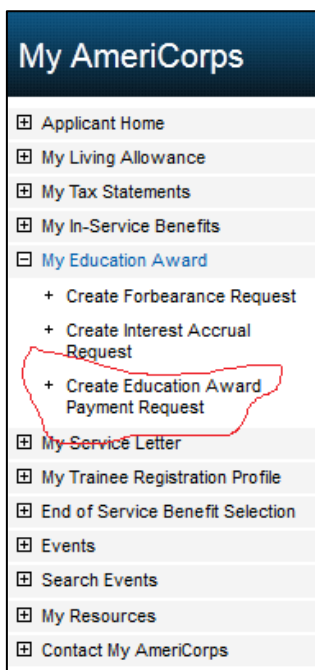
My AmeriCorps

⊞ Applicant Home
⊞ My Living Allowance
⊞ My Tax Statements
⊞ My In-Service Benefits
⊟ My Education Award
+ Create Forbearance Request
+ Create Interest Accrual Request
+ Create Education Award Payment Request
⊞ My Service Letter
⊞ My Trainee Registration Profile
⊞ End of Service Benefit Selection
⊞ Events
⊞ Search Events
⊞ My Resources
⊞ Contact My AmeriCorps